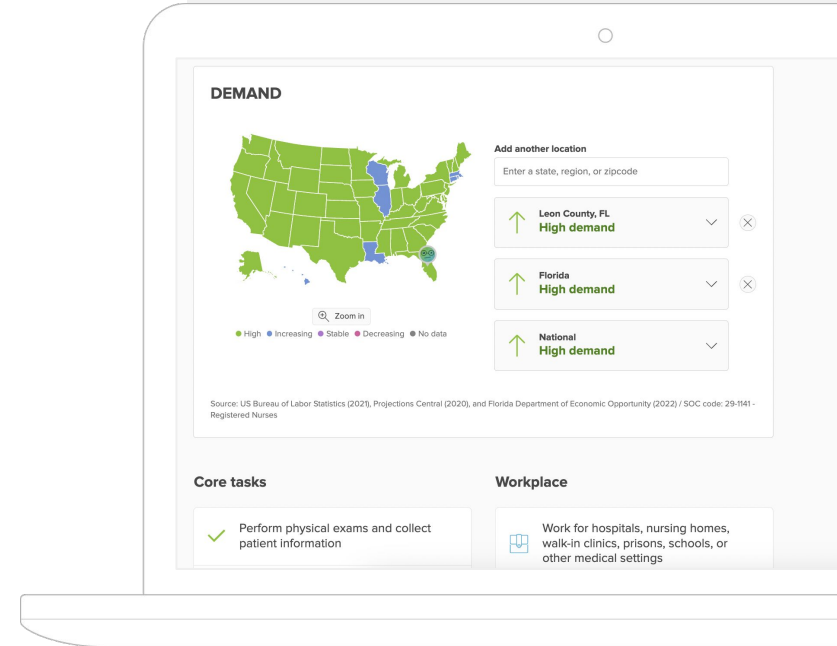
DEMAND

Zoom in

● High ● Increasing ● Stable ● Decreasing ● No data

Add another location

Enter a state, region, or zipcode

Leon County, FL
High demand

Florida
High demand

National
High demand

Source: US Bureau of Labor Statistics (2021), Projections Central (2020), and Florida Department of Economic Opportunity (2022) / SOC code: 29-1141 - Registered Nurses

Core tasks

Perform physical exams and collect patient information

Workplace

Work for hospitals, nursing homes, walk-in clinics, prisons, schools, or other medical settings